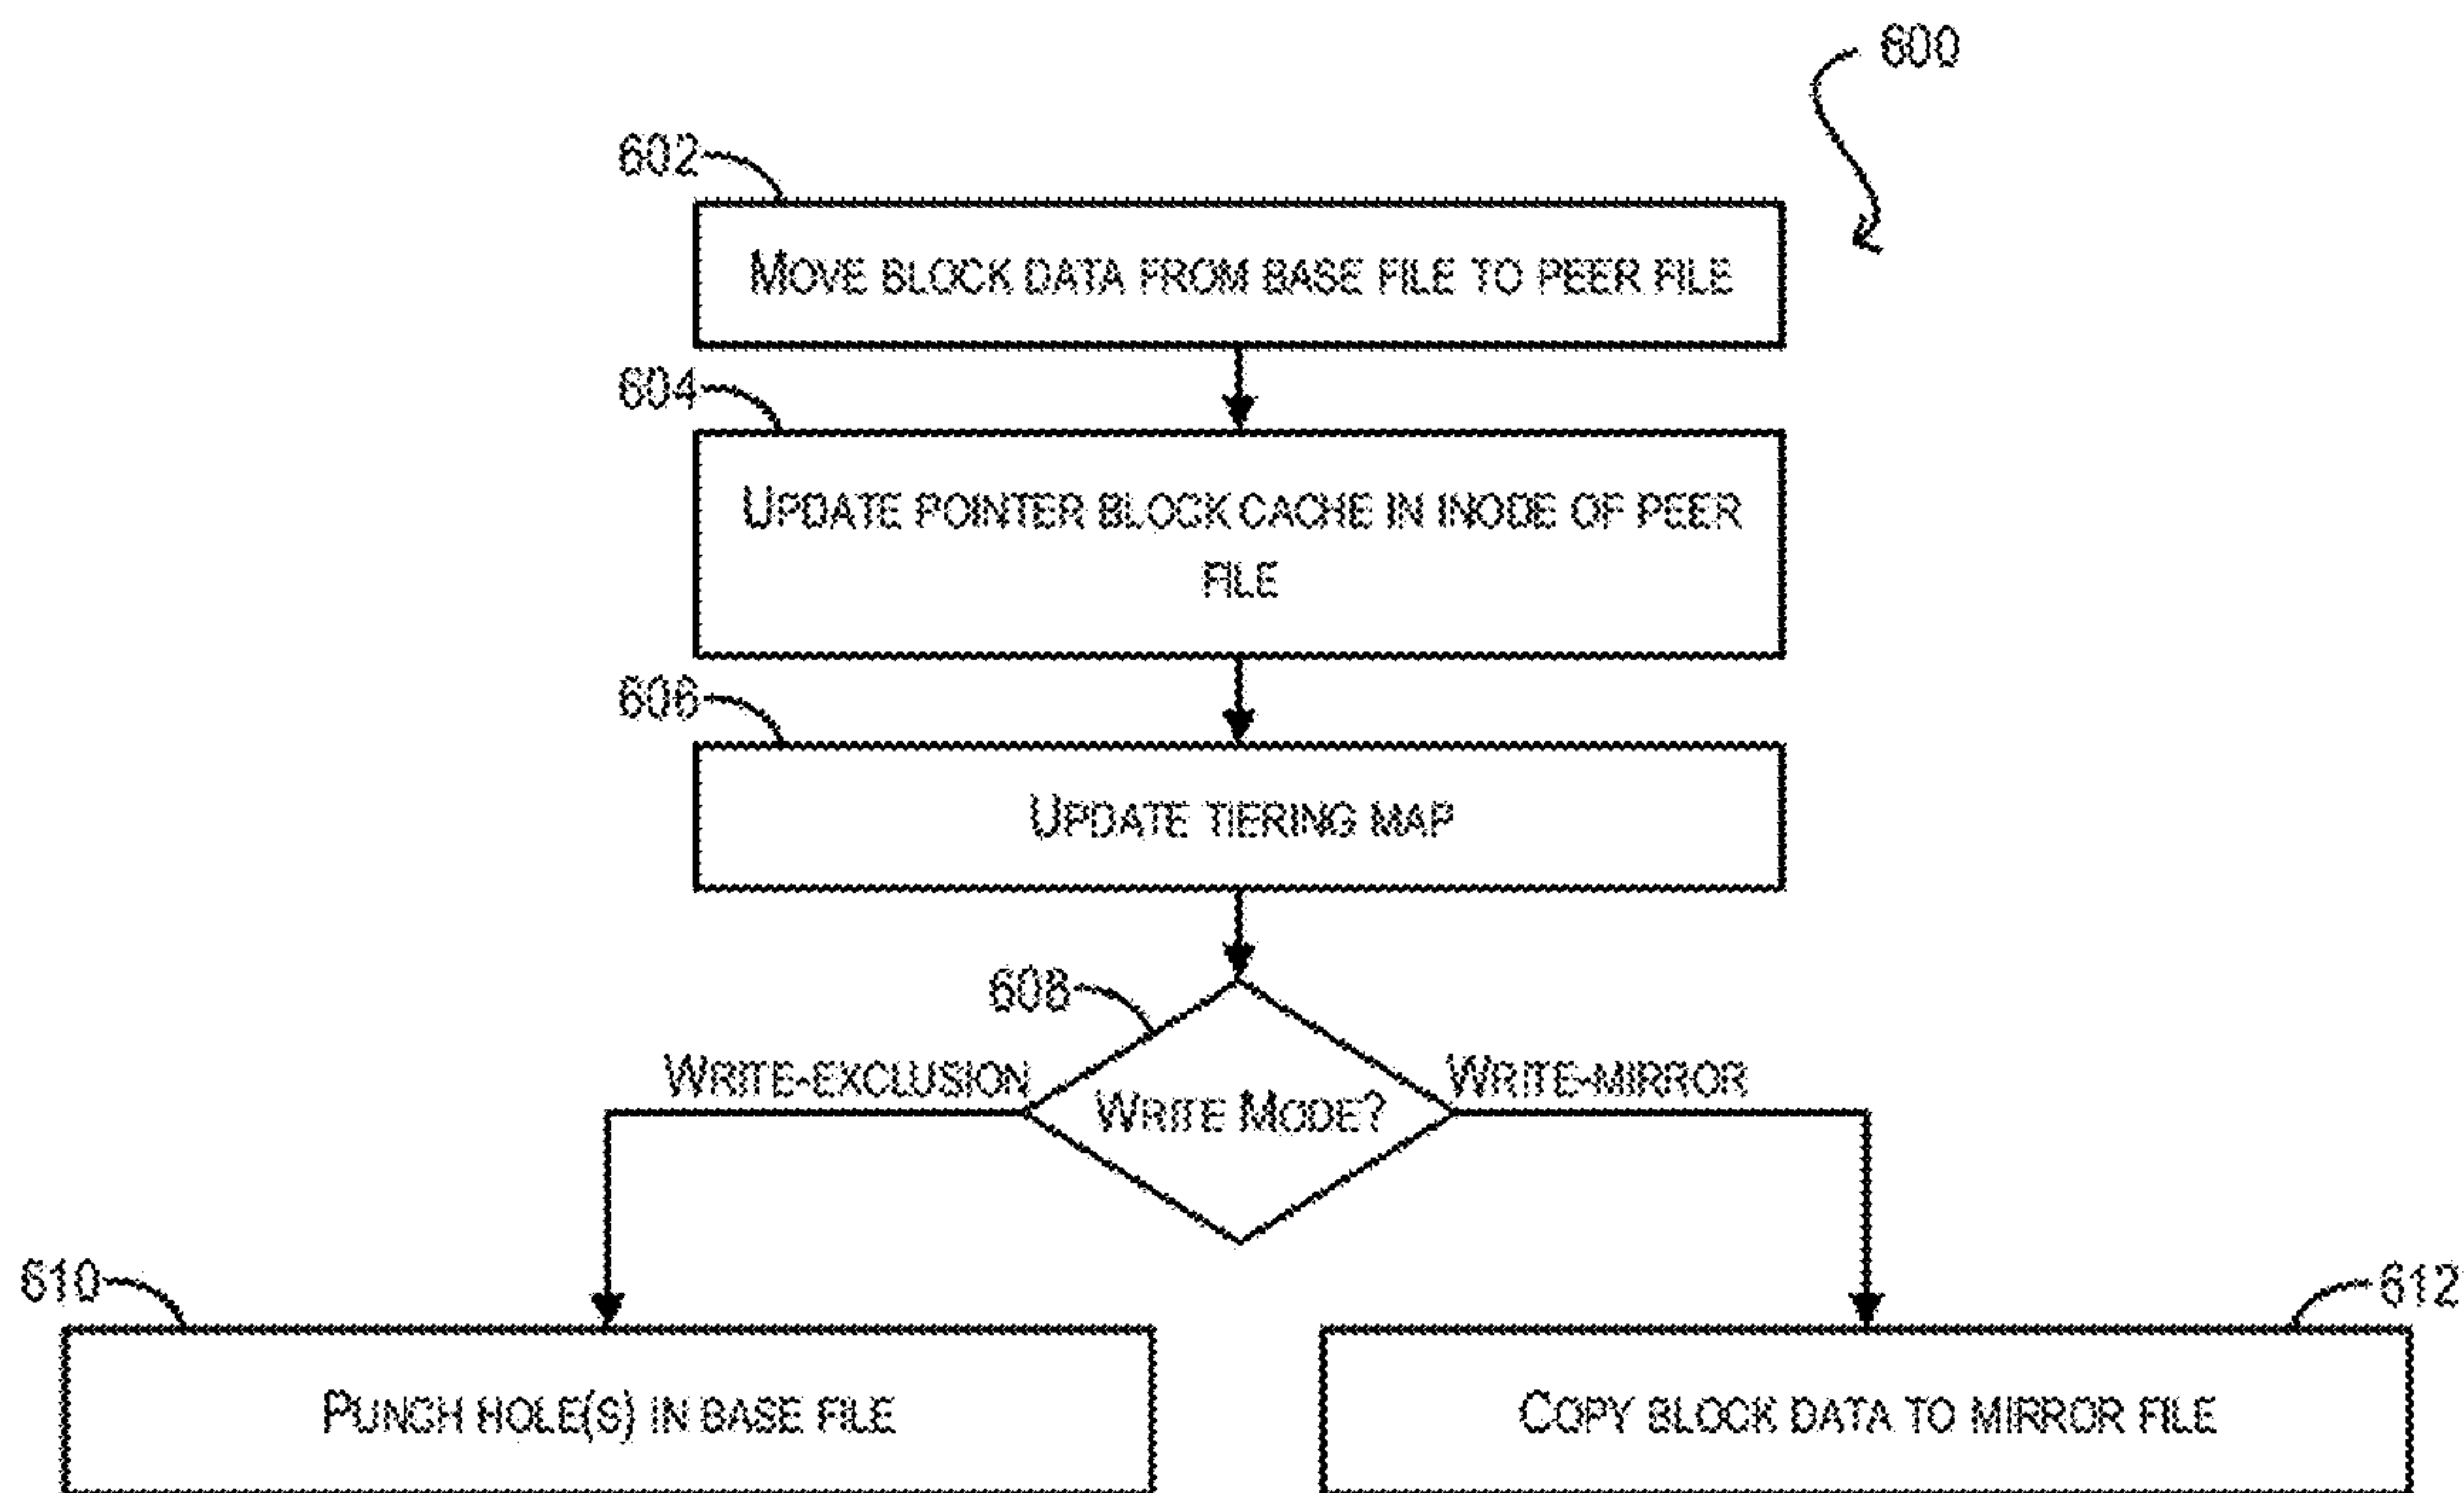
600

602

MOVE BLOCK DATA FROM BASE FILE TO PEER FILE

604

UPDATE POINTER BLOCK CACHE IN INODE OF PEER FILE

606

UPDATE TIERING MAP

608

WRITE MODE?

WRITE-EXCLUSION

WRITE-MIRROR

610

PUNCH HOLE(S) IN BASE FILE

612

COPY BLOCK DATA TO MIRROR FILE